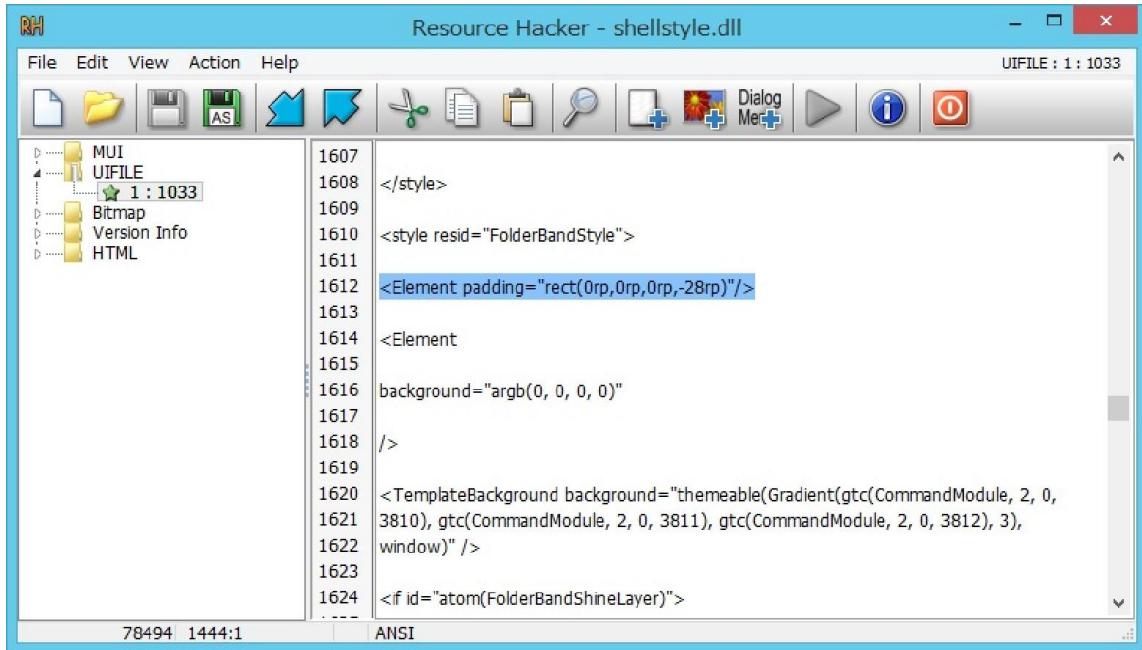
RH Resource Hacker - shellstyle.dll

File Edit View Action Help UIFILE : 1 : 1033

AS Dialog Me

MUI
UIFILE
1 : 1033
Bitmap
Version Info
HTML

1607
1608 </style>
1609
1610 <style resid="FolderBandStyle">
1611
1612 <Element padding="rect(0rp,0rp,0rp,-28rp)"/>
1613
1614 <Element
1615
1616 background="argb(0, 0, 0, 0)"
1617
1618 />
1619
1620 <TemplateBackground background="themeable(Gradient(gtc(CommandModule, 2, 0,
1621 3810), gtc(CommandModule, 2, 0, 3811), gtc(CommandModule, 2, 0, 3812), 3),
1622 window)" />
1623
1624 <if id="atom(FolderBandShineLayer)">

78494 1444:1 ANSI